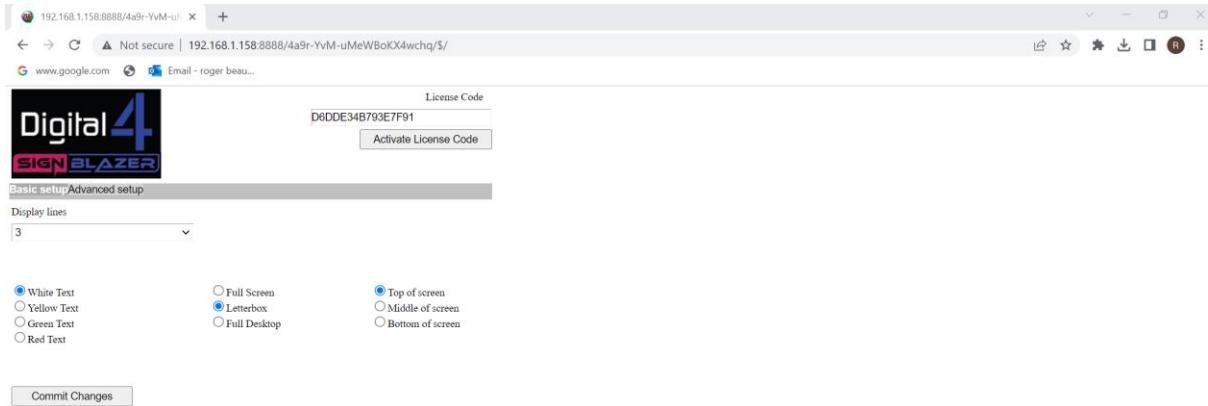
192.168.1.158:8888/4a9r-YvM-u ×  +

Not secure | 192.168.1.158:8888/4a9r-YvM-uMeWBoKX4wchq/$/

www.google.com   Email - roger beau...

Digital 4
SIGN BLAZER

License Code
D6DDE34B793E7F91
Activate License Code

Basic setup Advanced setup

Display lines
3

White Text
Yellow Text
Green Text
Red Text

Full Screen
Letterbox
Full Desktop

Top of screen
Middle of screen
Bottom of screen

Commit Changes